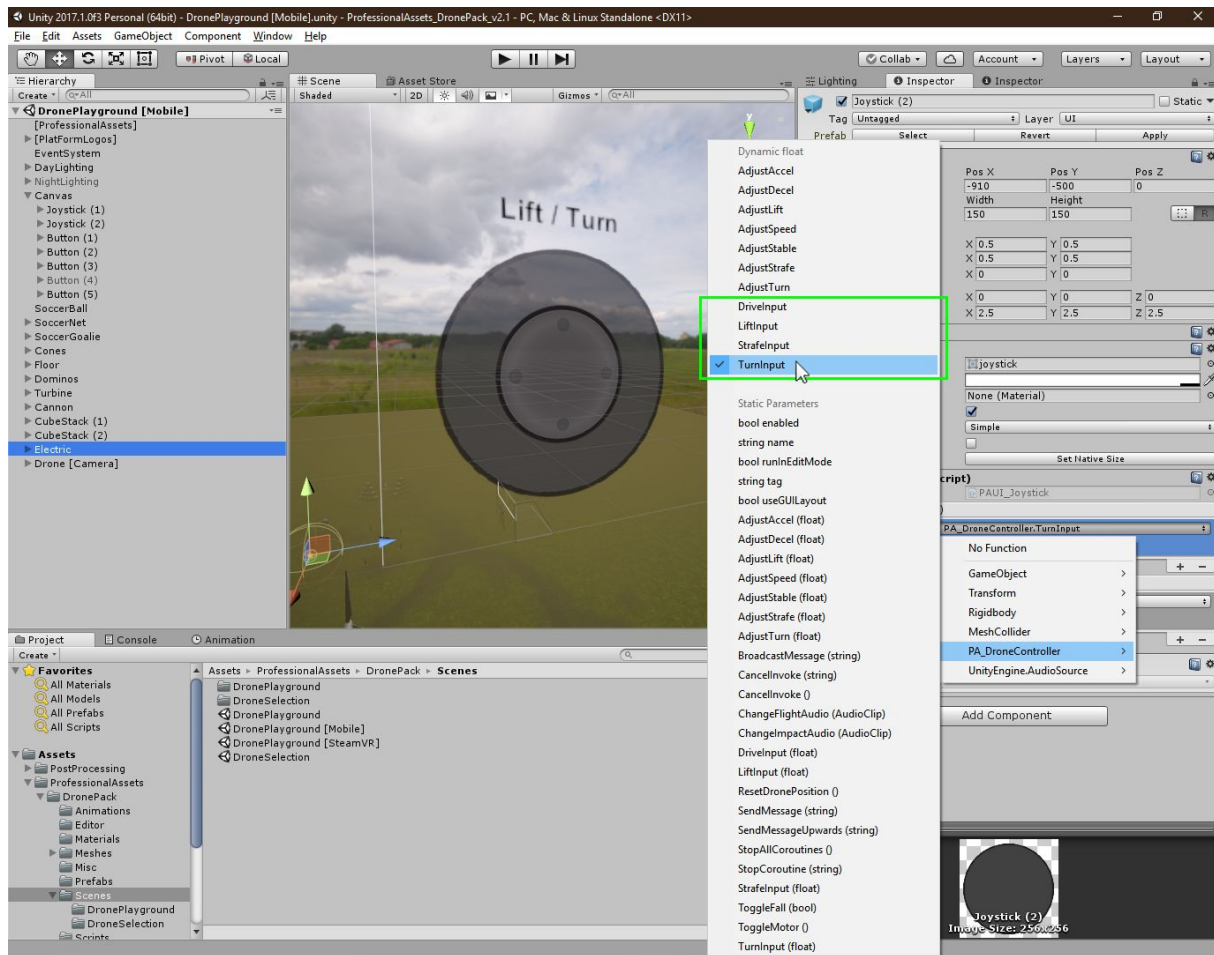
Unity 2017.1.0f3 Personal (64bit) - DronePlayground [Mobile].unity - ProfessionalAssets_DronePack_v2.1 - PC, Mac & Linux Standalone <DX11>

File Edit Assets GameObject Component Window Help

Pivot Local

Collab Account Layers Layout

Hierarchy
Create
DronePlayground [Mobile]
[ProfessionalAssets]
[PlatFormLogos]
EventSystem
DayLighting
NightLighting
Canvas
Joystick (1)
Joystick (2)
Button (1)
Button (2)
Button (3)
Button (4)
Button (5)
SoccerBall
SoccerNet
SoccerGoalie
Cones
Floor
Dominos
Turbine
Cannon
CubeStack (1)
CubeStack (2)
Electric
Drone [Camera]

Scene
Asset Store
Shaded 2D
Gizmos

Lift / Turn

Lighting Inspector Inspector
Joystick (2) Static
Tag Untagged Layer UI
Prefab Select Revert Apply

Dynamic float
AdjustAccel
AdjustDecel
AdjustLift
AdjustSpeed
AdjustStable
AdjustStrafe
AdjustTurn
DriveInput
LiftInput
StrafeInput
TurnInput

Static Parameters
bool enabled
string name
bool runInEditMode
string tag
bool useGUILayout
AdjustAccel (float)
AdjustDecel (float)
AdjustLift (float)
AdjustSpeed (float)
AdjustStable (float)
AdjustStrafe (float)
AdjustTurn (float)
BroadcastMessage (string)
CancelInvoke (string)
CancelInvoke ()
ChangeFlightAudio (AudioClip)
ChangeImpactAudio (AudioClip)
DriveInput (float)
LiftInput (float)
ResetDronePosition ()
SendMessage (string)
SendMessageUpwards (string)
StopAllCoroutines ()
StopCoroutine (string)
StrafeInput (float)
ToggleFall (bool)
ToggleMotor ()
TurnInput (float)

Pos X Pos Y Pos Z
-910 -500 0
Width Height
150 150
X 0.5 Y 0.5
X 0.5 Y 0.5
X 0 Y 0
X 0 Y 0 Z 0
X 2.5 Y 2.5 Z 2.5
joystick
None (Material)
Simple
Set Native Size
cript)
PAUI_Joystick
PA_DroneController.TurnInput

No Function
GameObject
Transform
Rigidbody
MeshCollider
PA_DroneController
UnityEngine.AudioSource

Add Component

Project Console Animation
Create
Favorites
All Materials
All Models
All Prefabs
All Scripts
Assets
PostProcessing
ProfessionalAssets
DronePack
Animations
Editor
Materials
Meshes
Misc
Prefabs
Scenes
DronePlayground
DroneSelection
Scripts

Assets ▸ ProfessionalAssets ▸ DronePack ▸ Scenes
DronePlayground
DroneSelection
DronePlayground
DronePlayground [Mobile]
DronePlayground [SteamVR]
DroneSelection

Joystick (2)
Image Size: 256x256